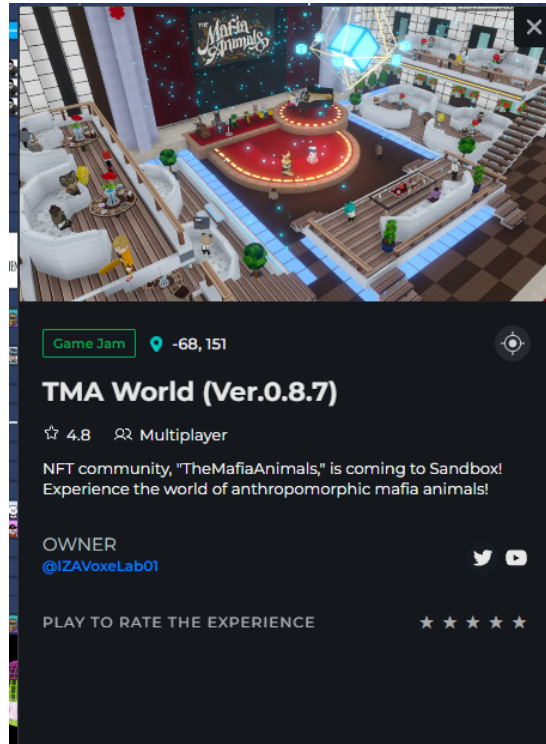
The Mafia Animals

Game Jam -68, 151

TMA World (Ver.0.8.7)

4.8 Multiplayer

NFT community, "TheMafiaAnimals," is coming to Sandbox! Experience the world of anthropomorphic mafia animals!

OWNER
@IZAVoxeLab01

PLAY TO RATE THE EXPERIENCE